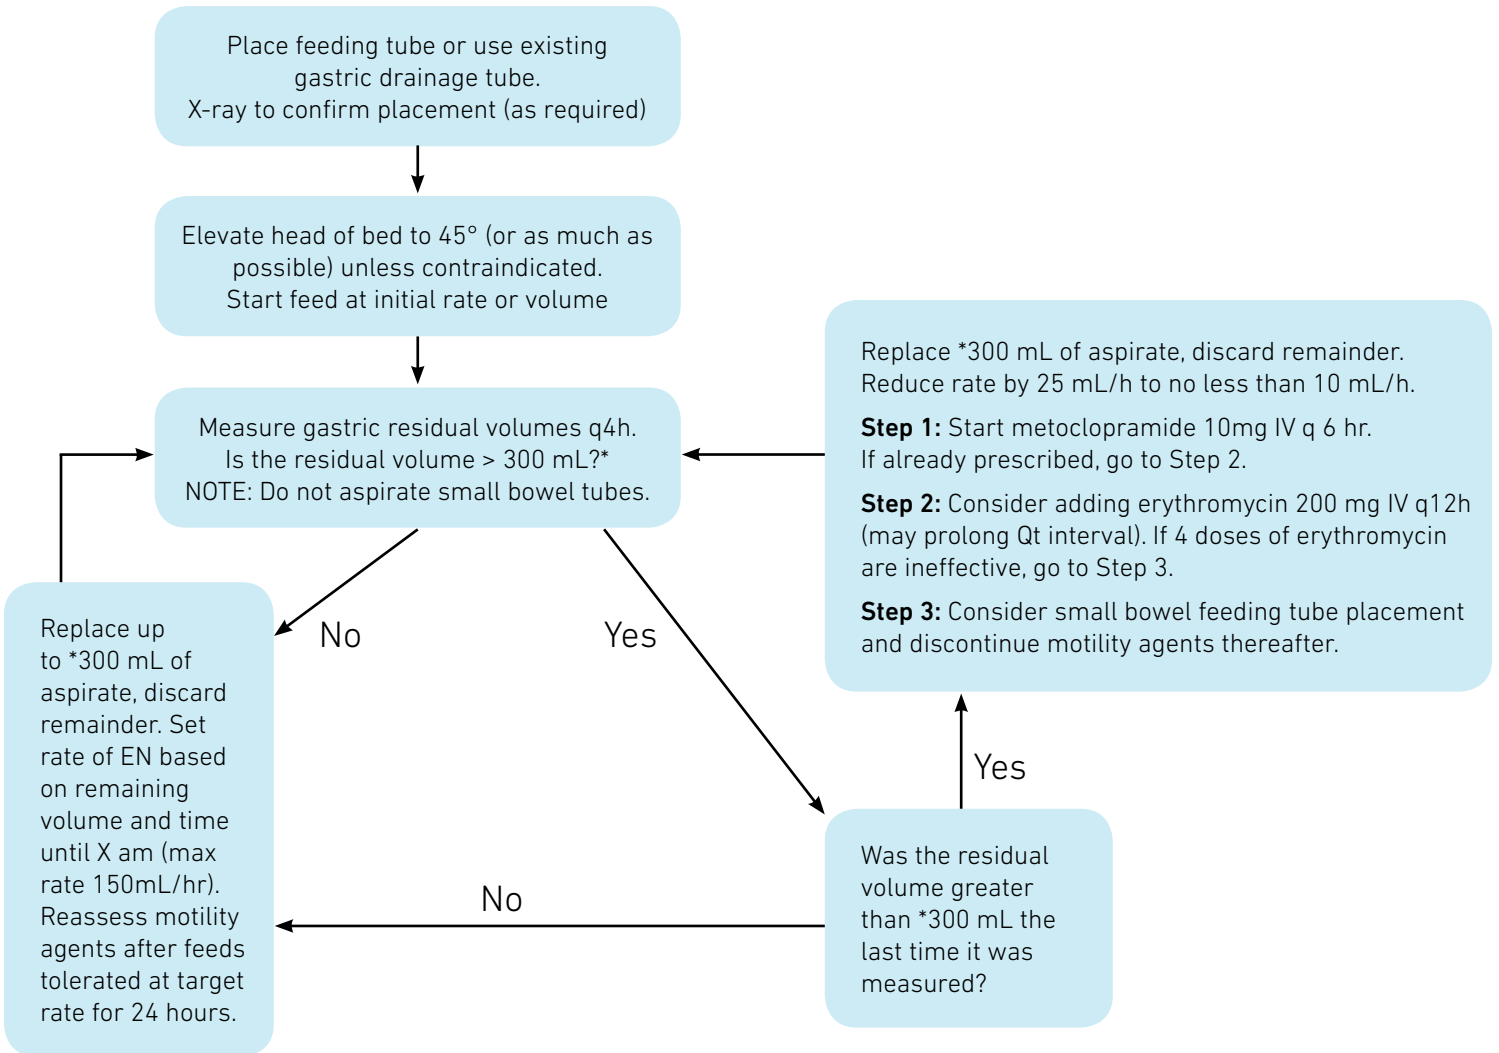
Place feeding tube or use existing gastric drainage tube.
X-ray to confirm placement (as required)

Elevate head of bed to 45° (or as much as possible) unless contraindicated.
Start feed at initial rate or volume

Measure gastric residual volumes q4h.
Is the residual volume > 300 mL?*
NOTE: Do not aspirate small bowel tubes.

Replace *300 mL of aspirate, discard remainder.
Reduce rate by 25 mL/h to no less than 10 mL/h.

**Step 1:** Start metoclopramide 10mg IV q 6 hr.
If already prescribed, go to Step 2.

**Step 2:** Consider adding erythromycin 200 mg IV q12h (may prolong Qt interval). If 4 doses of erythromycin are ineffective, go to Step 3.

**Step 3:** Consider small bowel feeding tube placement and discontinue motility agents thereafter.

No

Yes

Replace up to *300 mL of aspirate, discard remainder. Set rate of EN based on remaining volume and time until X am (max rate 150mL/hr). Reassess motility agents after feeds tolerated at target rate for 24 hours.

Yes

No

Was the residual volume greater than *300 mL the last time it was measured?